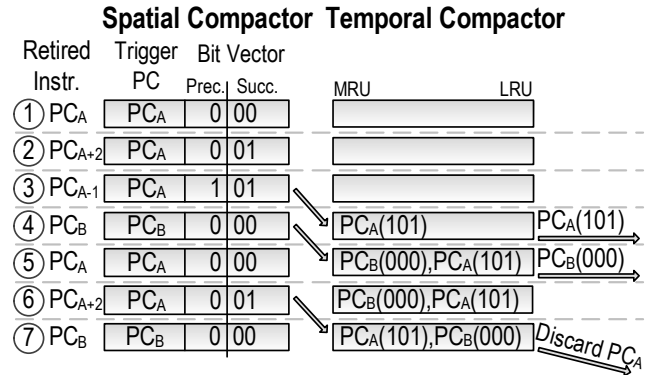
Spatial Compactor Temporal Compactor

| Retired Instr. | Trigger PC | Bit Vector Prec. | Succ. | MRU LRU | |
|---|---|---|---|---|---|
| ① $PC_A$ | $PC_A$ | 0 | 00 | | |
| ② $PC_{A+2}$ | $PC_A$ | 0 | 01 | | |
| ③ $PC_{A-1}$ | $PC_A$ | 1 | 01 | | |
| ④ $PC_B$ | $PC_B$ | 0 | 00 | $PC_A(101)$ | $PC_A(101)$ |
| ⑤ $PC_A$ | $PC_A$ | 0 | 00 | $PC_B(000),PC_A(101)$ | $PC_B(000)$ |
| ⑥ $PC_{A+2}$ | $PC_A$ | 0 | 01 | $PC_B(000),PC_A(101)$ | |
| ⑦ $PC_B$ | $PC_B$ | 0 | 00 | $PC_A(101),PC_B(000)$ | Discard $PC_A$ |